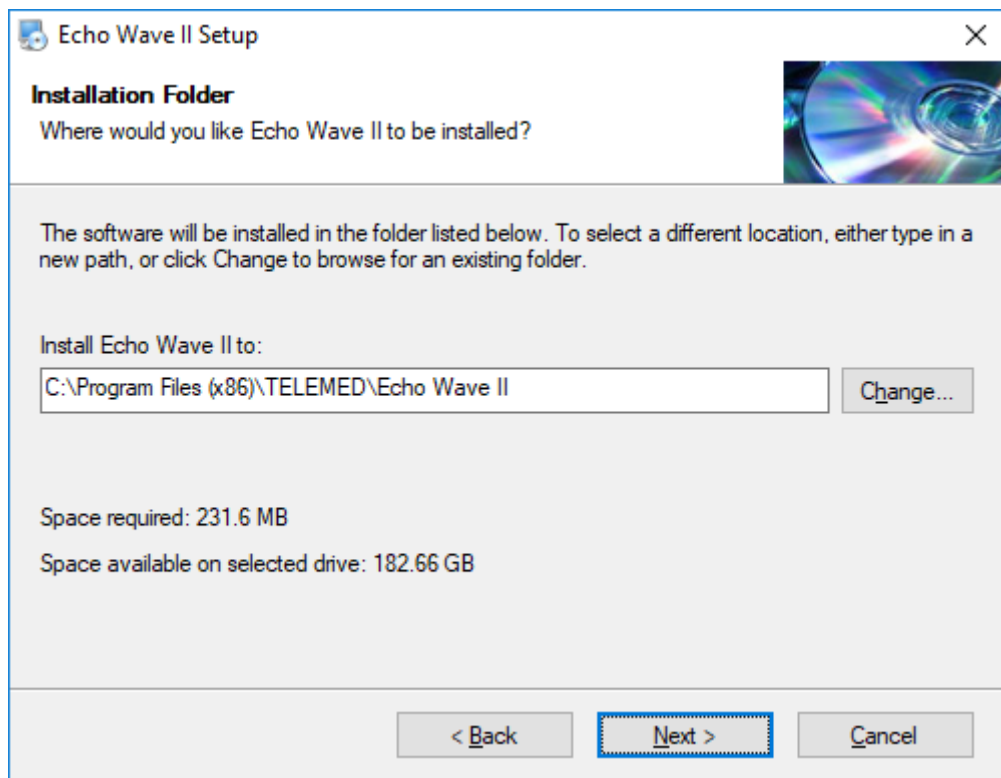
Echo Wave II Setup

×

Installation Folder

Where would you like Echo Wave II to be installed?

The software will be installed in the folder listed below. To select a different location, either type in a new path, or click Change to browse for an existing folder.

Install Echo Wave II to:

C:\Program Files (x86)\TELEMED\Echo Wave II

Change...

Space required: 231.6 MB

Space available on selected drive: 182.66 GB

< Back

Next >

Cancel